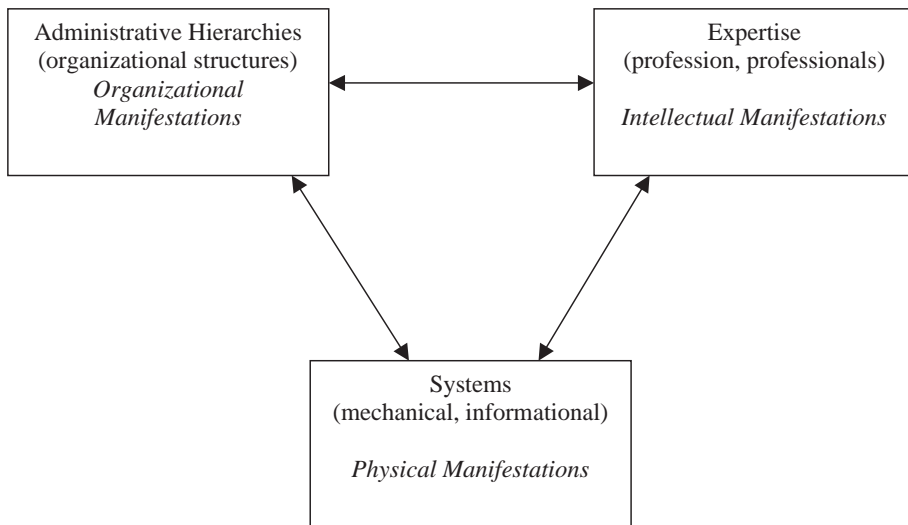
Administrative Hierarchies
(organizational structures)
*Organizational Manifestations*

Expertise
(profession, professionals)
*Intellectual Manifestations*

Systems
(mechanical, informational)
*Physical Manifestations*